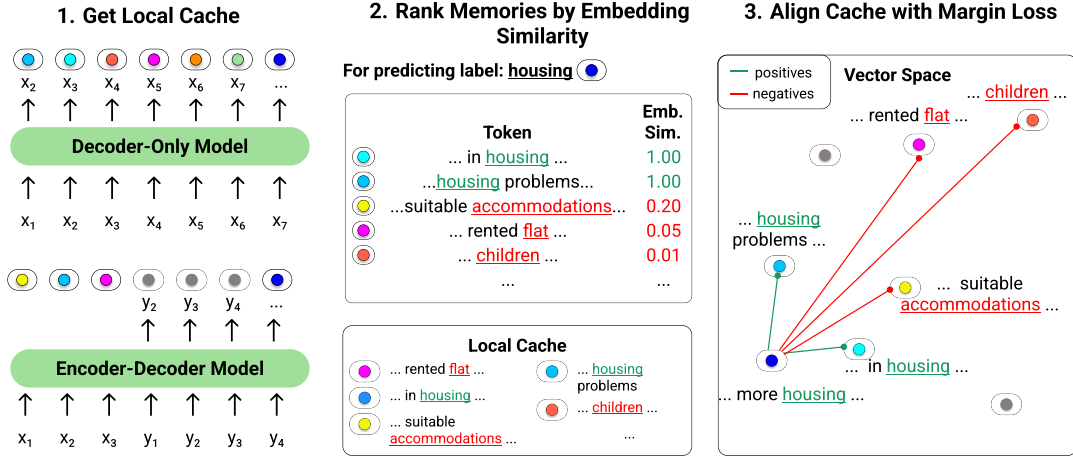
1. Get Local Cache

$x_2$ $x_3$ $x_4$ $x_5$ $x_6$ $x_7$ ...

Decoder-Only Model

$x_1$ $x_2$ $x_3$ $x_4$ $x_5$ $x_6$ $x_7$

$y_2$ $y_3$ $y_4$ ...

Encoder-Decoder Model

$x_1$ $x_2$ $x_3$ $y_1$ $y_2$ $y_3$ $y_4$

2. Rank Memories by Embedding Similarity

For predicting label: housing

| Token | Emb. Sim. |
|---|---|
| ... in housing ... | 1.00 |
| ...housing problems... | 1.00 |
| ...suitable accommodations... | 0.20 |
| ... rented flat ... | 0.05 |
| ... children ... | 0.01 |
| ... | ... |

Local Cache

... rented flat ...
... in housing ...
... suitable accommodations ...
... housing problems
... children ...
...

3. Align Cache with Margin Loss

positives
negatives

Vector Space

... children ...
... rented flat ...
... housing problems ...
... suitable accommodations ...
... in housing ...
... more housing ...